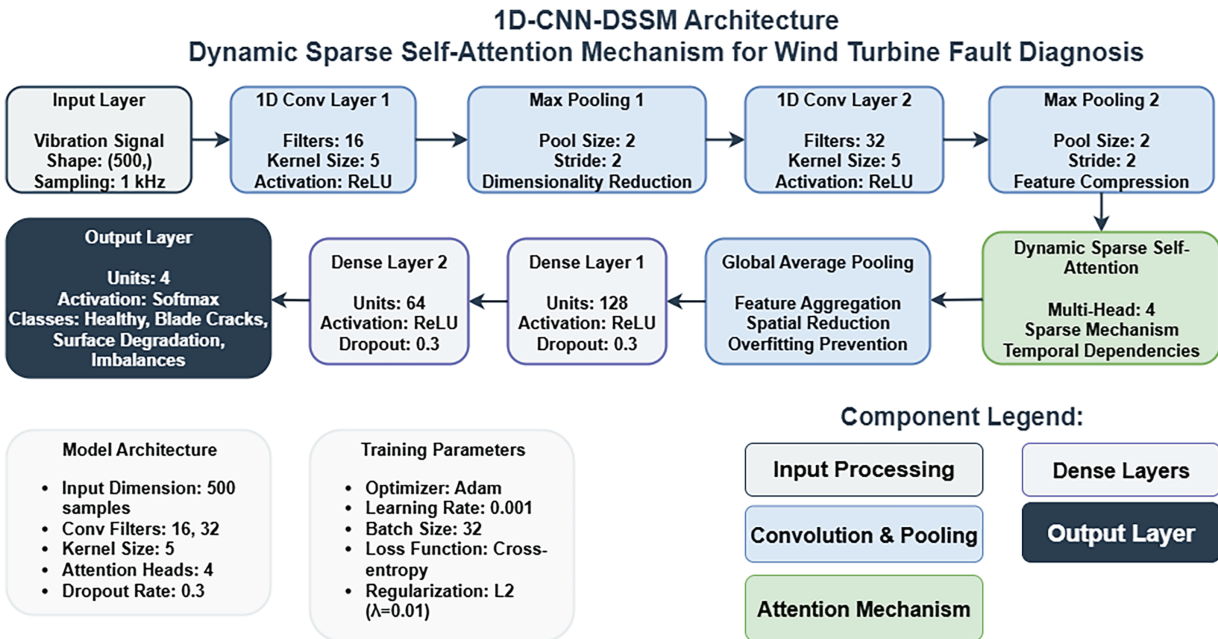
1D-CNN-DSSM Architecture
Dynamic Sparse Self-Attention Mechanism for Wind Turbine Fault Diagnosis

Input Layer
Vibration Signal
Shape: (500,)
Sampling: 1 kHz

1D Conv Layer 1
Filters: 16
Kernel Size: 5
Activation: ReLU

Max Pooling 1
Pool Size: 2
Stride: 2
Dimensionality Reduction

1D Conv Layer 2
Filters: 32
Kernel Size: 5
Activation: ReLU

Max Pooling 2
Pool Size: 2
Stride: 2
Feature Compression

Dynamic Sparse Self-Attention
Multi-Head: 4
Sparse Mechanism
Temporal Dependencies

Global Average Pooling
Feature Aggregation
Spatial Reduction
Overfitting Prevention

Dense Layer 1
Units: 128
Activation: ReLU
Dropout: 0.3

Dense Layer 2
Units: 64
Activation: ReLU
Dropout: 0.3

Output Layer
Units: 4
Activation: Softmax
Classes: Healthy, Blade Cracks, Surface Degradation, Imbalances

Model Architecture
- Input Dimension: 500 samples
- Conv Filters: 16, 32
- Kernel Size: 5
- Attention Heads: 4
- Dropout Rate: 0.3

Training Parameters
- Optimizer: Adam
- Learning Rate: 0.001
- Batch Size: 32
- Loss Function: Cross-entropy
- Regularization: L2 (λ=0.01)

Component Legend:
Input Processing
Dense Layers
Convolution & Pooling
Output Layer
Attention Mechanism